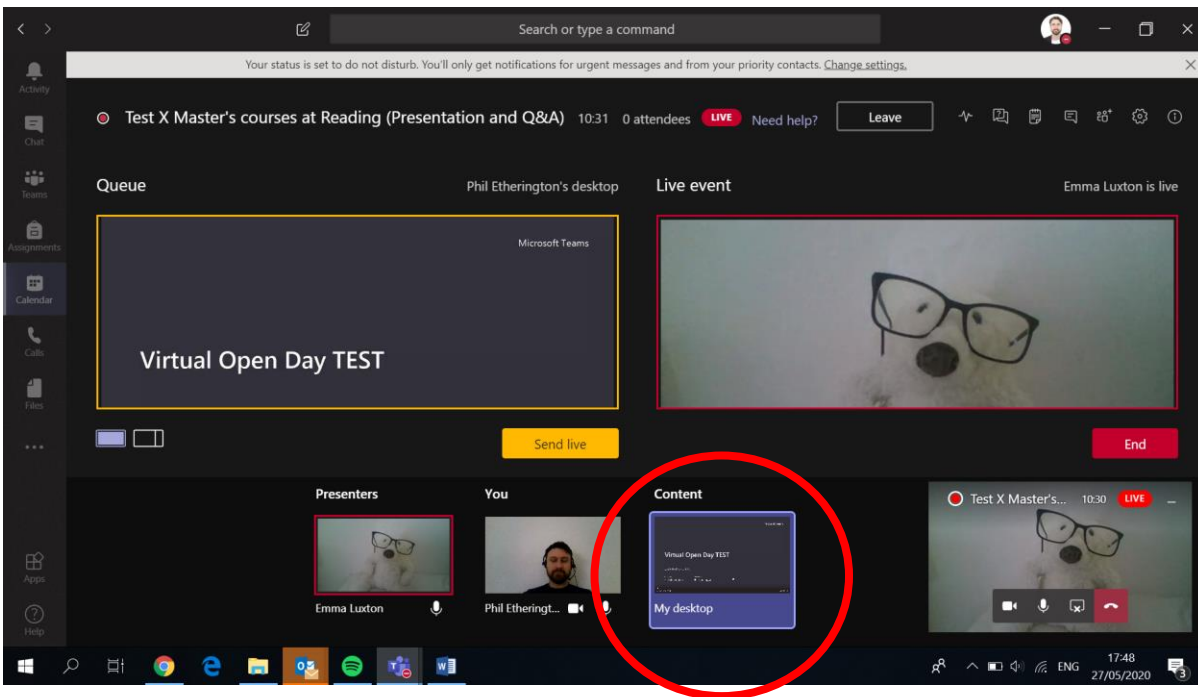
Search or type a command

Your status is set to do not disturb. You'll only get notifications for urgent messages and from your priority contacts. Change settings.

Activity

Chat

Teams

Assignments

Calendar

Calls

Files

...

Apps

Help

Test X Master's courses at Reading (Presentation and Q&A) 10:31 0 attendees LIVE Need help? Leave

Queue

Phil Etherington's desktop

Microsoft Teams

Virtual Open Day TEST

Send live

Live event

Emma Luxton is live

End

Presenters

Emma Luxton

You

Phil Etheringt...

Content

Virtual Open Day TEST

My desktop

Test X Master's... 10:30 LIVE

ENG 17:48 27/05/2020

3